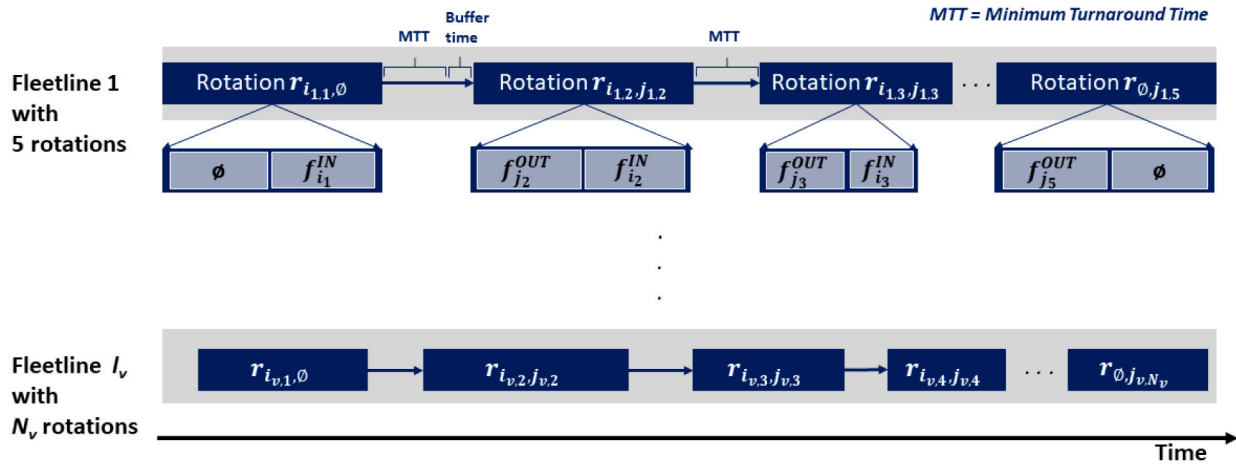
MTT = Minimum Turnaround Time

MTT

Buffer time

MTT

Fleetline 1 with 5 rotations

Rotation $r_{i_{1,1},\emptyset}$

Rotation $r_{i_{1,2},j_{1,2}}$

Rotation $r_{i_{1,3},j_{1,3}}$

. . .

Rotation $r_{\emptyset,j_{1,5}}$

ø

$f_{i_1}^{IN}$

$f_{j_2}^{OUT}$

$f_{i_2}^{IN}$

$f_{j_3}^{OUT}$

$f_{i_3}^{IN}$

$f_{j_5}^{OUT}$

ø

.
.
.

Fleetline $l_v$ with $N_v$ rotations

$r_{i_{v,1},\emptyset}$

$r_{i_{v,2},j_{v,2}}$

$r_{i_{v,3},j_{v,3}}$

$r_{i_{v,4},j_{v,4}}$

. . .

$r_{\emptyset,j_{v,N_v}}$

Time